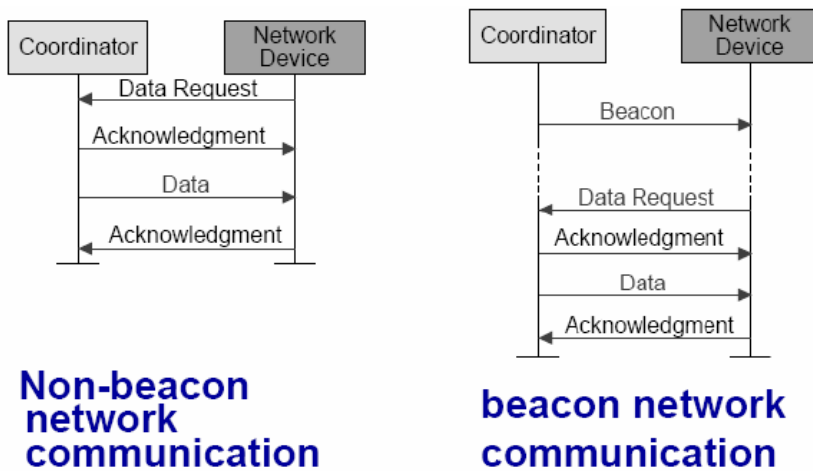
Coordinator

Network Device

Data Request

Acknowledgment

Data

Acknowledgment

Non-beacon network communication

Coordinator

Network Device

Beacon

Data Request

Acknowledgment

Data

Acknowledgment

beacon network communication